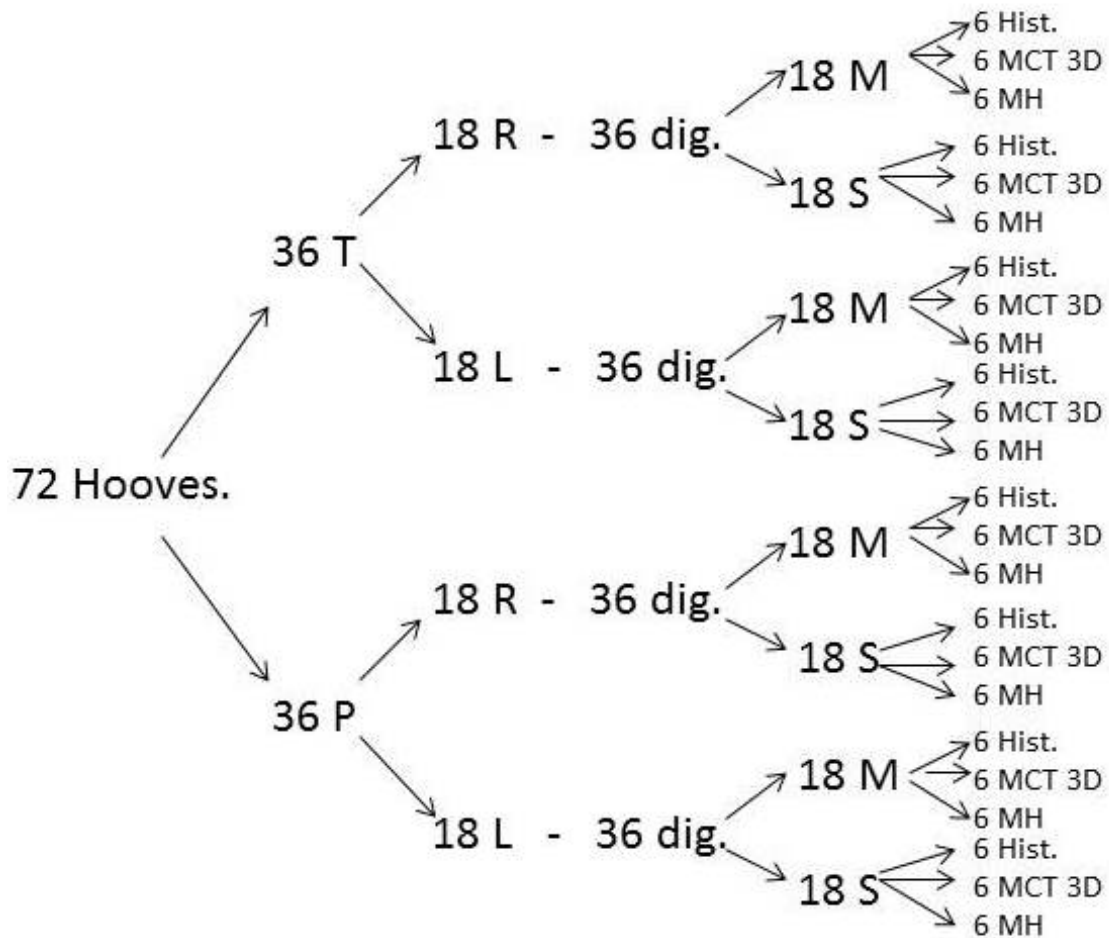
72 Hooves.

36 T

18 R - 36 dig.

18 M

6 Hist.
6 MCT 3D
6 MH

18 S

6 Hist.
6 MCT 3D
6 MH

18 L - 36 dig.

18 M

6 Hist.
6 MCT 3D
6 MH

18 S

6 Hist.
6 MCT 3D
6 MH

36 P

18 R - 36 dig.

18 M

6 Hist.
6 MCT 3D
6 MH

18 S

6 Hist.
6 MCT 3D
6 MH

18 L - 36 dig.

18 M

6 Hist.
6 MCT 3D
6 MH

18 S

6 Hist.
6 MCT 3D
6 MH